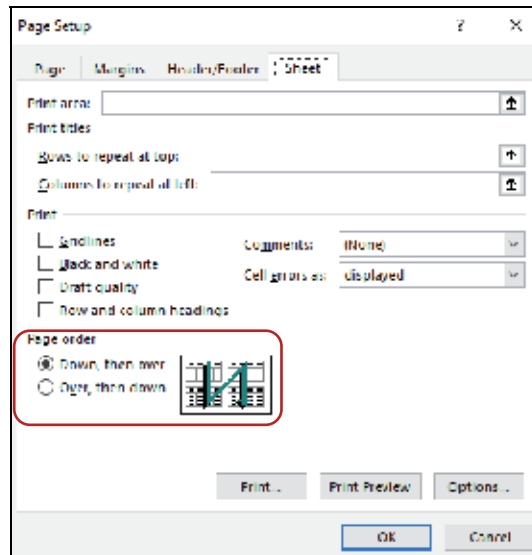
Page Setup

?

×

Page

Margins

Header/Footer

Sheet

Print area:

Print titles

Rows to repeat at top:

Columns to repeat at left:

Print

Gridlines

Black and white

Draft quality

Row and column headings

Comments:

(None)

Cell errors as:

displayed

Page order

Down, then over

Over, then down

Print...

Print Preview

Options...

OK

Cancel